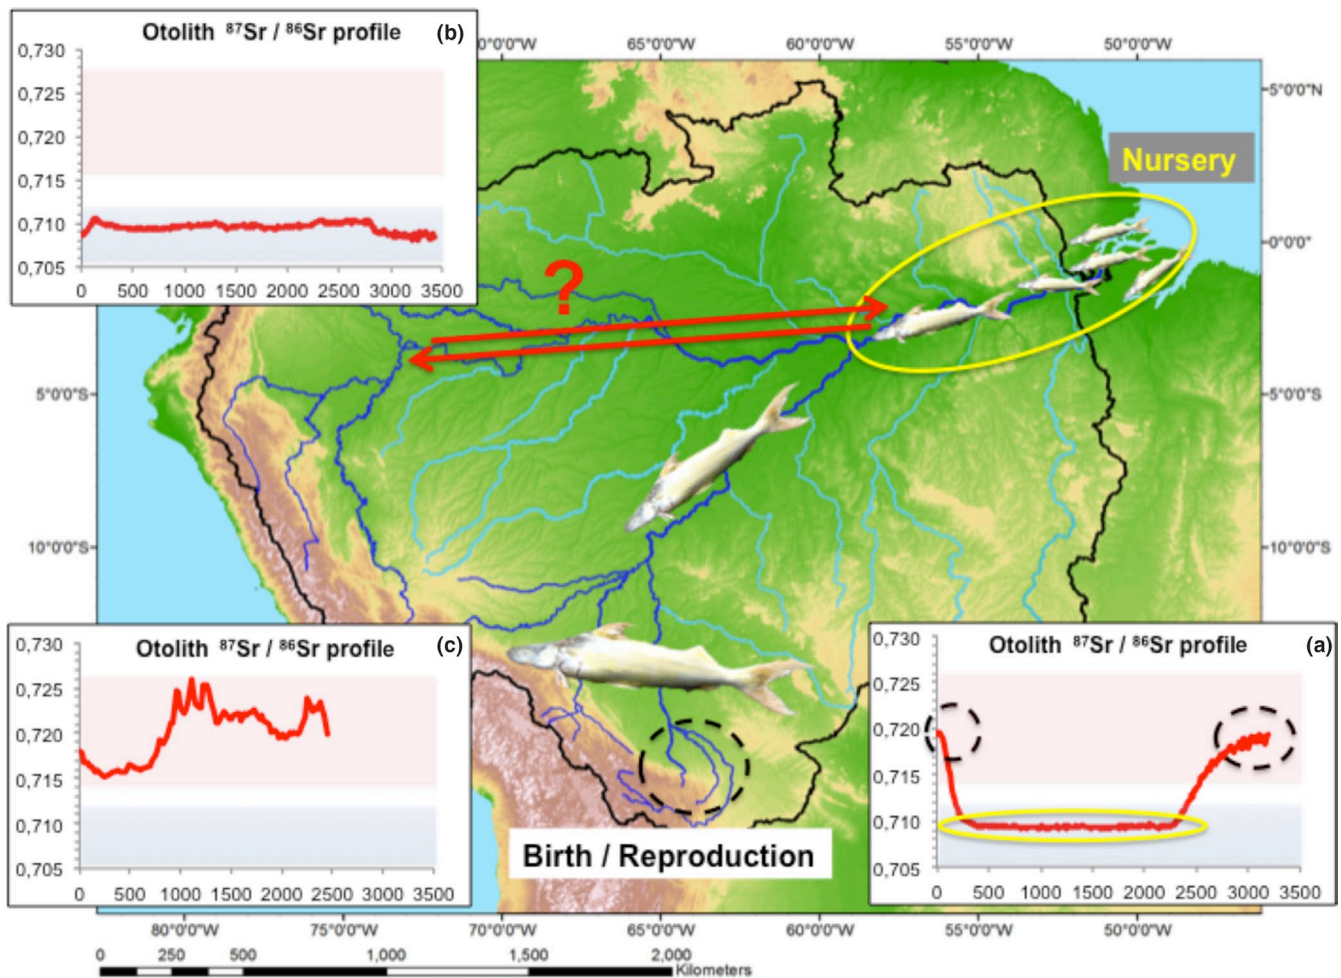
Otolith $^{87}Sr$ / $^{86}Sr$ profile (b)

0,730
0,725
0,720
0,715
0,710
0,705
0 500 1000 1500 2000 2500 3000 3500

70°0'0"W 65°0'0"W 60°0'0"W 55°0'0"W 50°0'0"W

5°0'0"N
0°0'0"
5°0'0"S
10°0'0"S

5°0'0"S
10°0'0"S

Nursery

?

Otolith $^{87}Sr$ / $^{86}Sr$ profile (c)

0,730
0,725
0,720
0,715
0,710
0,705
0 500 1000 1500 2000 2500 3000 3500

Birth / Reproduction

Otolith $^{87}Sr$ / $^{86}Sr$ profile (a)

0,730
0,725
0,720
0,715
0,710
0,705
0 500 1000 1500 2000 2500 3000 3500

80°0'0"W 75°0'0"W 70°0'0"W 65°0'0"W 60°0'0"W 55°0'0"W 50°0'0"W

0 250 500 1,000 1,500 2,000 Kilometers